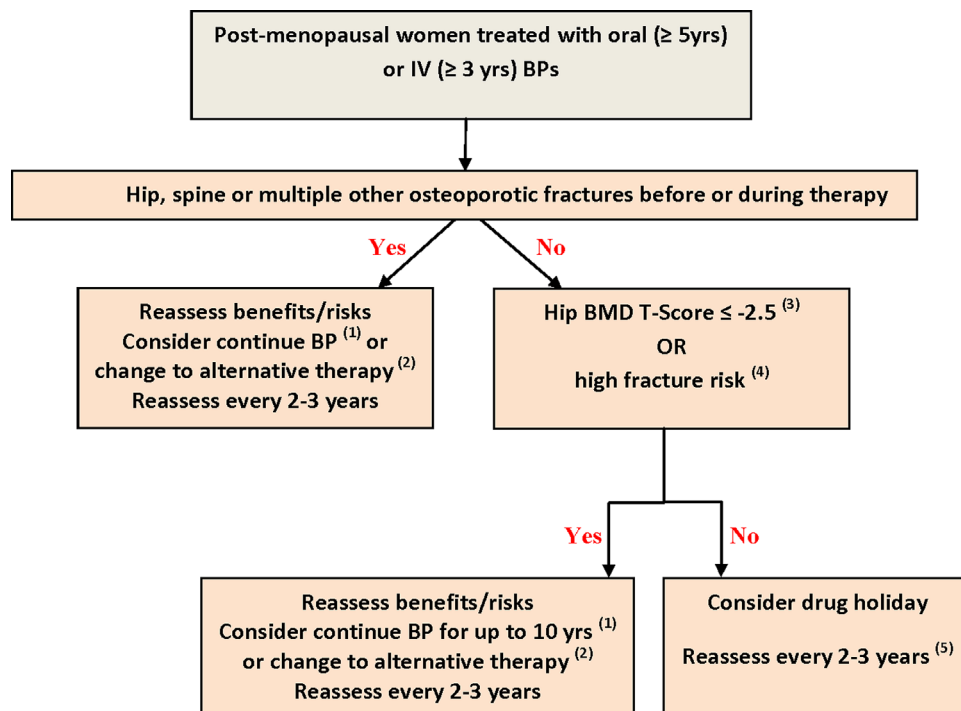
Post-menopausal women treated with oral (≥ 5yrs) or IV (≥ 3 yrs) BPs

Hip, spine or multiple other osteoporotic fractures before or during therapy

Yes

No

Reassess benefits/risks
Consider continue BP $^{(1)}$ or change to alternative therapy $^{(2)}$
Reassess every 2-3 years

Hip BMD T-Score ≤ -2.5 $^{(3)}$
OR
high fracture risk $^{(4)}$

Yes

No

Reassess benefits/risks
Consider continue BP for up to 10 yrs $^{(1)}$ or change to alternative therapy $^{(2)}$
Reassess every 2-3 years

Consider drug holiday

Reassess every 2-3 years $^{(5)}$